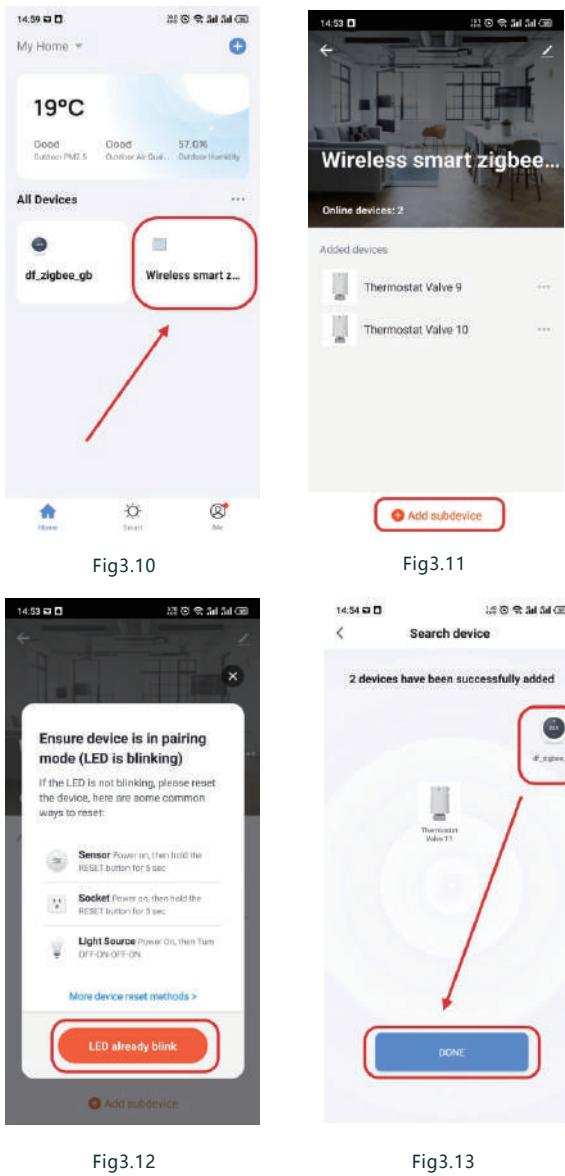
14:59

My Home

19°C

Good
Outdoor PM2.5

Good
Outdoor Air Qual...

57.0%
Outdoor Humidity

All Devices

df_zigbee_gb

Wireless smart z...

Home

Smart

Me

Fig3.10

14:53

Wireless smart zigbee...

Online devices: 2

Added devices

Thermostat Valve 9

Thermostat Valve 10

Add subdevice

Fig3.11

14:53

Ensure device is in pairing mode (LED is blinking)

If the LED is not blinking, please reset the device, here are some common ways to reset:

Sensor Power on, then hold the RESET button for 5 sec

Socket Power on, then hold the RESET button for 5 sec

Light Source Power On, then Turn OFF-ON-OFF-ON

More device reset methods >

LED already blink

Add subdevice

Fig3.12

14:54

Search device

2 devices have been successfully added

df_zigbee_gb

Thermostat Valve 11

DONE

Fig3.13